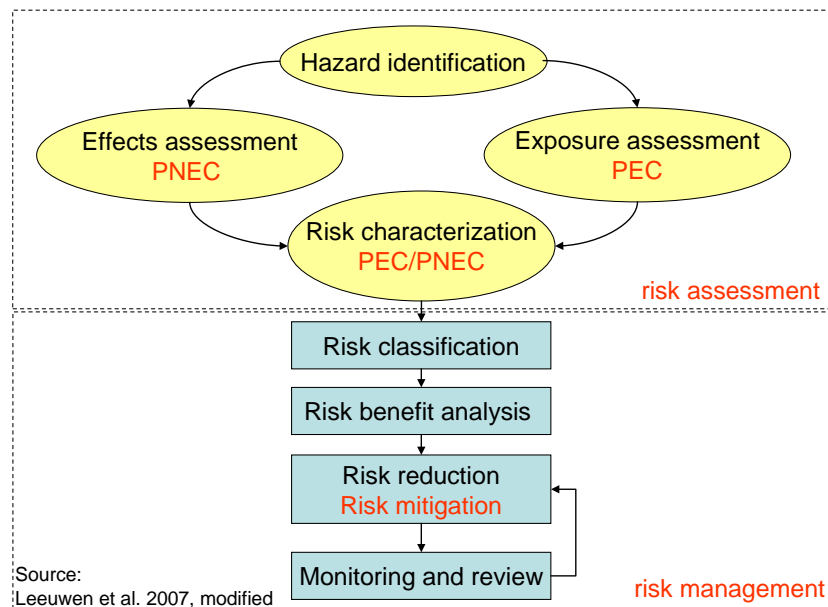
Hazard identification

Effects assessment
PNEC

Exposure assessment
PEC

Risk characterization
PEC/PNEC

risk assessment

Risk classification

Risk benefit analysis

Risk reduction
Risk mitigation

Monitoring and review

Source:
Leeuwen et al. 2007, modified

risk management